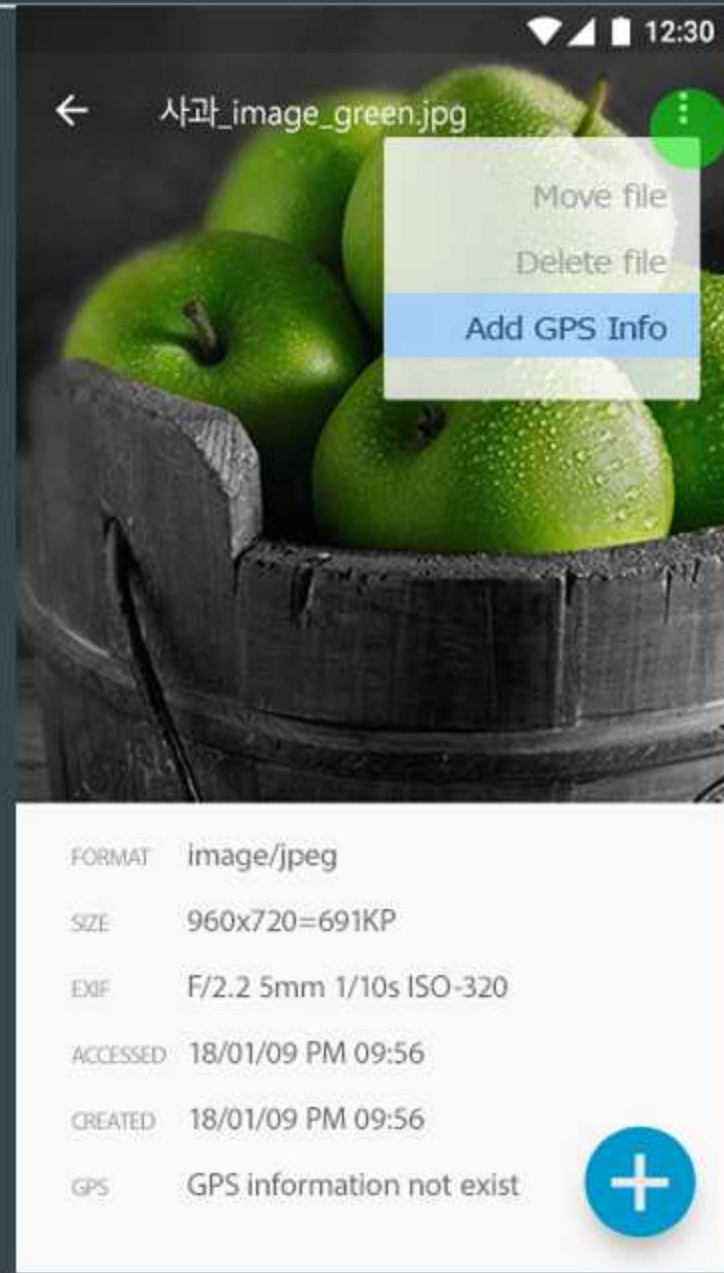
12:30

사과_image_green.jpg

Move file
Delete file
Add GPS Info

| FORMAT | image/jpeg |
|---|---|
| SIZE | 960x720=691KP |
| EXIF | F/2.2 5mm 1/10s ISO-320 |
| ACCESSED | 18/01/09 PM 09:56 |
| CREATED | 18/01/09 PM 09:56 |
| GPS | GPS information not exist |